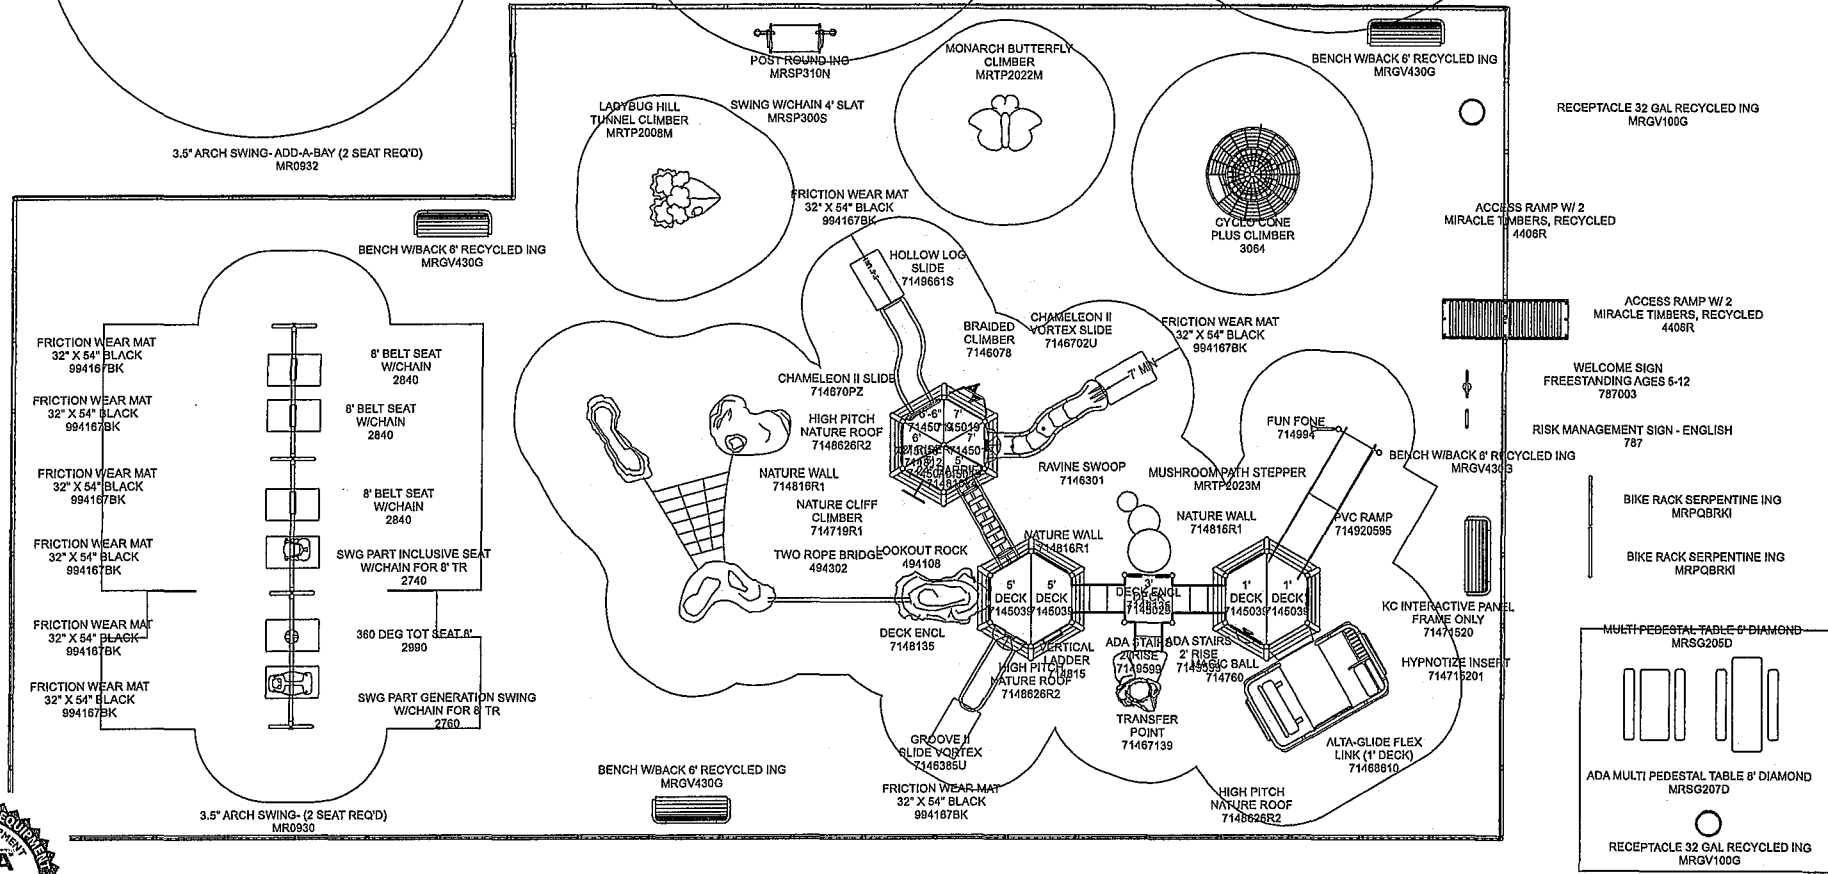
POST ROUND ING
MRSP310N

MONARCH BUTTERFLY CLIMBER
MRTP2022M

BENCH W/BACK 6' RECYCLED ING
MRGV430G

RECEPTACLE 32 GAL RECYCLED ING
MRGV100G

LADYBUG HILL TUNNEL CLIMBER
MRTP2008M

SWING W/CHAIN 4' SLAT
MRSP300S

3.5" ARCH SWING- ADD-A-BAY (2 SEAT REQ'D)
MR0932

FRICTION WEAR MAT
32" X 54" BLACK
994167BK

CYCLO CONE PLUS CLIMBER
3064

ACCESS RAMP W/ 2 MIRACLE TIMBERS, RECYCLED
4406R

BENCH W/BACK 6' RECYCLED ING
MRGV430G

HOLLOW LOG SLIDE
7149661S

ACCESS RAMP W/ 2 MIRACLE TIMBERS, RECYCLED
4406R

BRAIDED CLIMBER
7146078

CHAMELEON II VORTEX SLIDE
7146702U

FRICTION WEAR MAT
32" X 54" BLACK
994167BK

FRICTION WEAR MAT
32" X 54" BLACK
994167BK

8' BELT SEAT W/CHAIN
2840

FRICTION WEAR MAT
32" X 54" BLACK
994167BK

8' BELT SEAT W/CHAIN
2840

CHAMELEON II SLIDE
714670PZ

HIGH PITCH NATURE ROOF
7148626R2

7' MIN

WELCOME SIGN FREESTANDING AGES 5-12
787003

FUN FONE
714994

RISK MANAGEMENT SIGN - ENGLISH
787

NATURE WALL
714816R1

RAVINE SWOOP
7146301

MUSHROOM PATH STEPPER
MRTP2023M

BENCH W/BACK 6' RECYCLED ING
MRGV430G

FRICTION WEAR MAT
32" X 54" BLACK
994167BK

8' BELT SEAT W/CHAIN
2840

NATURE CLIFF CLIMBER
714719R1

NATURE WALL
714816R1

BIKE RACK SERPENTINE ING
MRPQBRKI

PVC RAMP
714920595

FRICTION WEAR MAT
32" X 54" BLACK
994167BK

SWG PART INCLUSIVE SEAT W/CHAIN FOR 8' TR
2740

TWO ROPE BRIDGE
494302

LOOKOUT ROCK
494108

NATURE WALL
714816R1

BIKE RACK SERPENTINE ING
MRPQBRKI

5' DECK 7145039
5' DECK 7145039
3' DECK ENCL
1' DECK 7145039
1' DECK 7145039

KC INTERACTIVE PANEL FRAME ONLY
71471520

FRICTION WEAR MAT
32" X 54" BLACK
994167BK

360 DEG TOT SEAT 8'
2990

DECK ENCL
7148135

ADA STAIRS 2' RISE
7149599

ADA STAIRS 2' RISE
7149599

MULTI PEDESTAL TABLE 6' DIAMOND
MRSG205D

VERTICAL LADDER
714815

HYPNOTIZE INSERT
714715201

FRICTION WEAR MAT
32" X 54" BLACK
994167BK

SWG PART GENERATION SWING W/CHAIN FOR 8' TR
2760

HIGH PITCH NATURE ROOF
7148626R2

MAGIC BALL
714760

TRANSFER POINT
71467139

ALTA-GLIDE FLEX LINK (1' DECK)
71468810

GROOVE II SLIDE VORTEX
7146385U

BENCH W/BACK 6' RECYCLED ING
MRGV430G

ADA MULTI PEDESTAL TABLE 8' DIAMOND
MRSG207D

FRICTION WEAR MAT
32" X 54" BLACK
994167BK

HIGH PITCH NATURE ROOF
7148626R2

3.5" ARCH SWING- (2 SEAT REQ'D)
MR0930

RECEPTACLE 32 GAL RECYCLED ING
MRGV100G